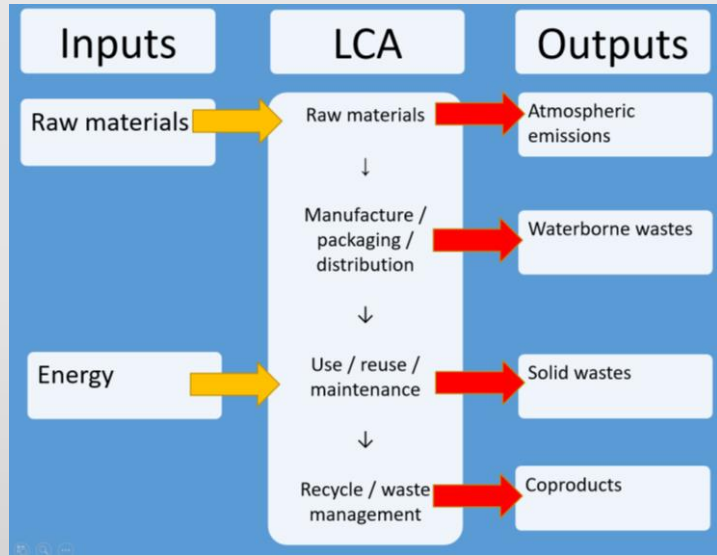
Inputs

LCA

Outputs

Raw materials

Raw materials

Atmospheric emissions

↓

Manufacture / packaging / distribution

Waterborne wastes

↓

Energy

Use / reuse / maintenance

Solid wastes

↓

Recycle / waste management

Coproducts